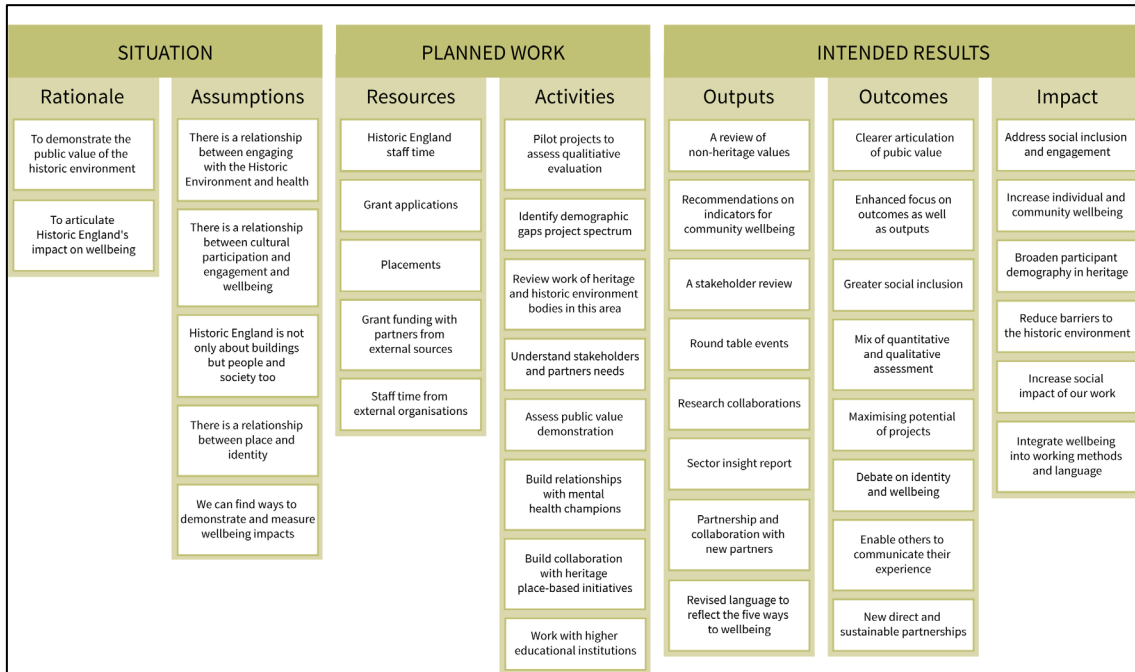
SITUATION

Rationale

To demonstrate the public value of the historic environment

To articulate Historic England's impact on wellbeing

Assumptions

There is a relationship between engaging with the Historic Environment and health

There is a relationship between cultural participation and engagement and wellbeing

Historic England is not only about buildings but people and society too

There is a relationship between place and identity

We can find ways to demonstrate and measure wellbeing impacts

PLANNED WORK

Resources

Historic England staff time

Grant applications

Placements

Grant funding with partners from external sources

Staff time from external organisations

Activities

Pilot projects to assess qualitiative evaluation

Identify demographic gaps project spectrum

Review work of heritage and historic environment bodies in this area

Understand stakeholders and partners needs

Assess public value demonstration

Build relationships with mental health champions

Build collaboration with heritage place-based initiatives

Work with higher educational institutions

INTENDED RESULTS

Outputs

A review of non-heritage values

Recommendations on indicators for community wellbeing

A stakeholder review

Round table events

Research collaborations

Sector insight report

Partnership and collaboration with new partners

Revised language to reflect the five ways to wellbeing

Outcomes

Clearer articulation of pubic value

Enhanced focus on outcomes as well as outputs

Greater social inclusion

Mix of quantitative and qualitative assessment

Maximising potential of projects

Debate on identity and wellbeing

Enable others to communicate their experience

New direct and sustainable partnerships

Impact

Address social inclusion and engagement

Increase individual and community wellbeing

Broaden participant demography in heritage

Reduce barriers to the historic environment

Increase social impact of our work

Integrate wellbeing into working methods and language